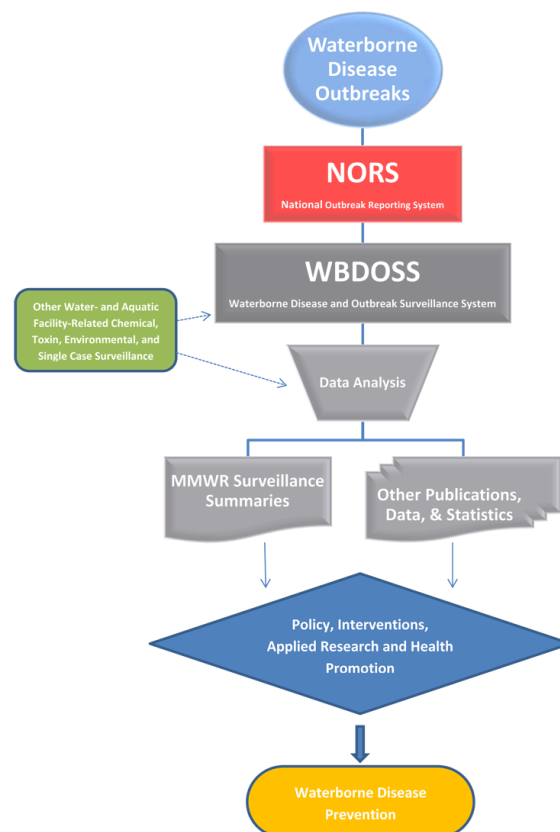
Waterborne Disease Outbreaks

NORS

National Outbreak Reporting System

WBDOSS

Waterborne Disease and Outbreak Surveillance System

Other Water- and Aquatic Facility-Related Chemical, Toxin, Environmental, and Single Case Surveillance

Data Analysis

MMWR Surveillance Summaries

Other Publications, Data, & Statistics

Policy, Interventions, Applied Research and Health Promotion

Waterborne Disease Prevention